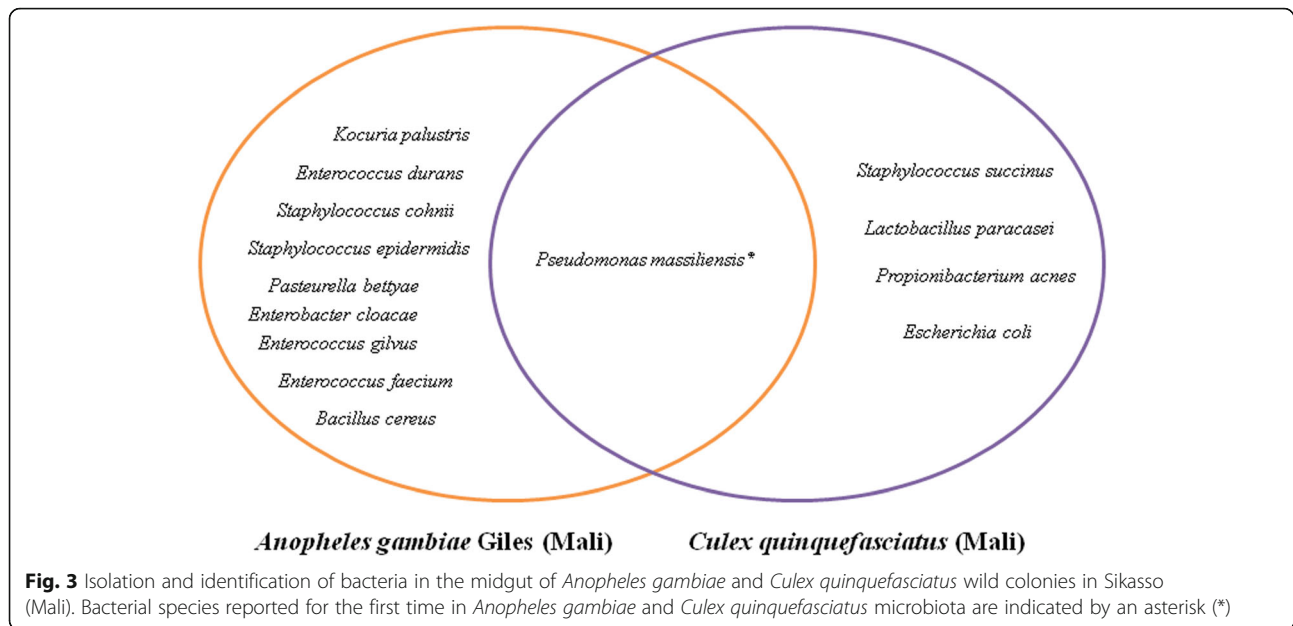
Kocuria palustris
Enterococcus durans
Staphylococcus cohnii
Staphylococcus epidermidis
Pasteurella bettyae
Enterobacter cloacae
Enterococcus gilvus
Enterococcus faecium
Bacillus cereus

Pseudomonas massiliensis*

Staphylococcus succinus
Lactobacillus paracasei
Propionibacterium acnes
Escherichia coli

Anopheles gambiae Giles (Mali)
Culex quinquefasciatus (Mali)

Fig. 3 Isolation and identification of bacteria in the midgut of Anopheles gambiae and Culex quinquefasciatus wild colonies in Sikasso (Mali). Bacterial species reported for the first time in Anopheles gambiae and Culex quinquefasciatus microbiota are indicated by an asterisk (*)